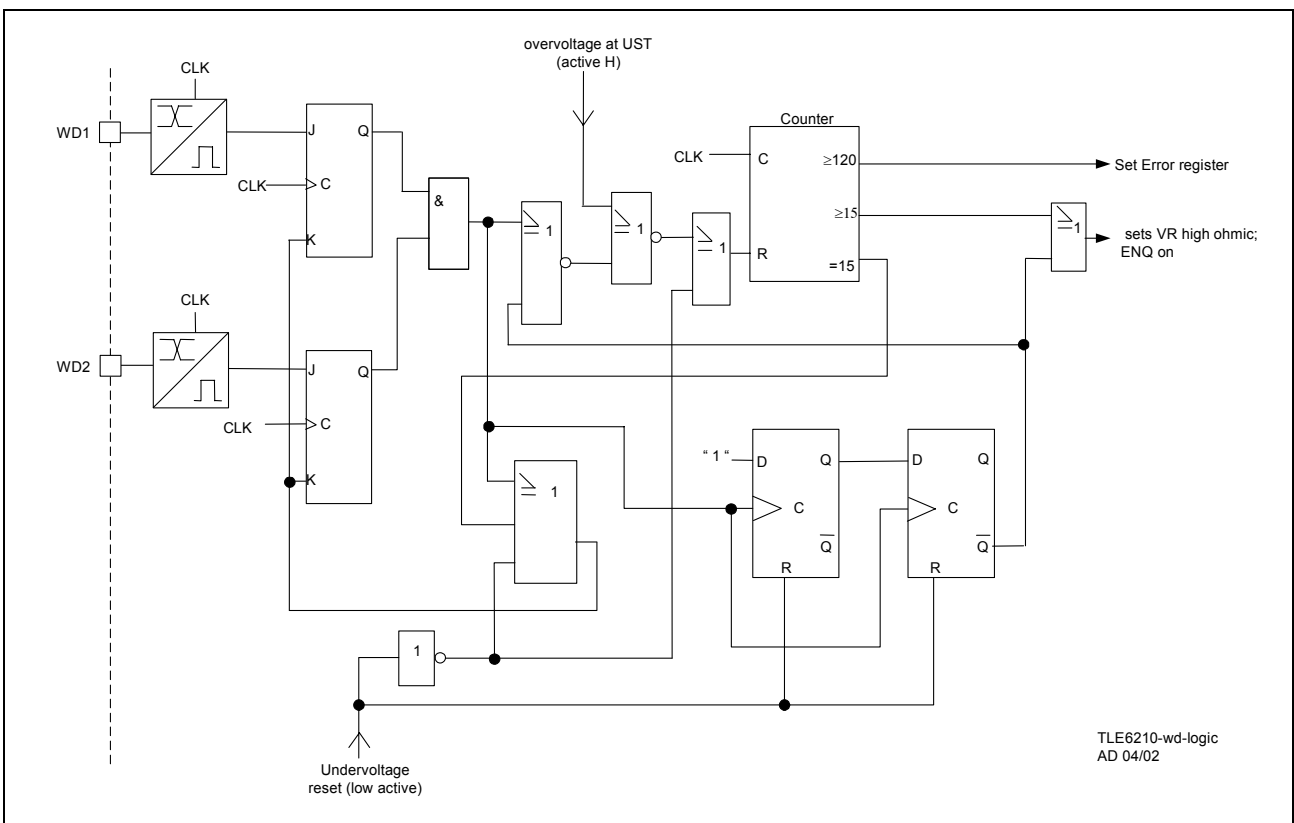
overvoltage at UST
(active H)

CLK
WD1
J
Q
CLK
C
K
&
$\geq 1$
$\geq 1$
$\geq 1$
Counter
CLK
C
$\geq 120$
Set Error register
$\geq 15$
R
=15
$\geq 1$
sets VR high ohmic; ENQ on

CLK
WD2
J
Q
CLK
C
K
$\geq 1$
" 1 "
D
Q
C
$\overline{Q}$
R
D
Q
C
$\overline{Q}$
R
1

Undervoltage reset (low active)

TLE6210-wd-logic
AD 04/02